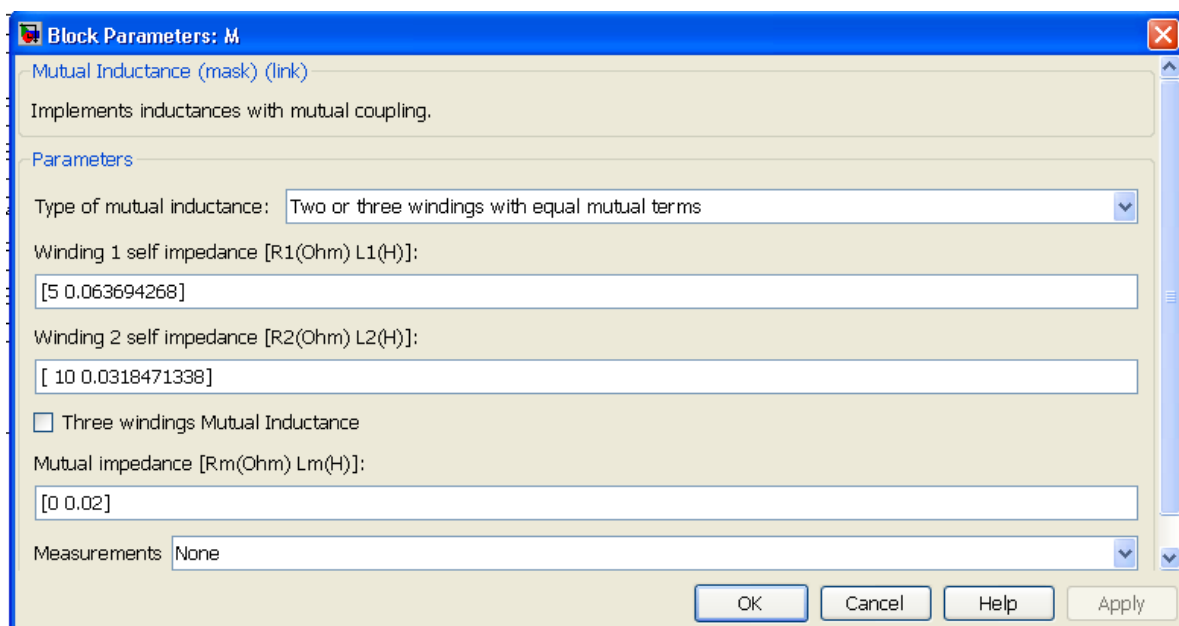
Block Parameters: M

Mutual Inductance (mask) (link)

Implements inductances with mutual coupling.

Parameters

Type of mutual inductance: Two or three windings with equal mutual terms

Winding 1 self impedance [R1(Ohm) L1(H)]:

[5 0.063694268]

Winding 2 self impedance [R2(Ohm) L2(H)]:

[ 10 0.0318471338]

Three windings Mutual Inductance

Mutual impedance [Rm(Ohm) Lm(H)]:

[0 0.02]

Measurements None

OK Cancel Help Apply